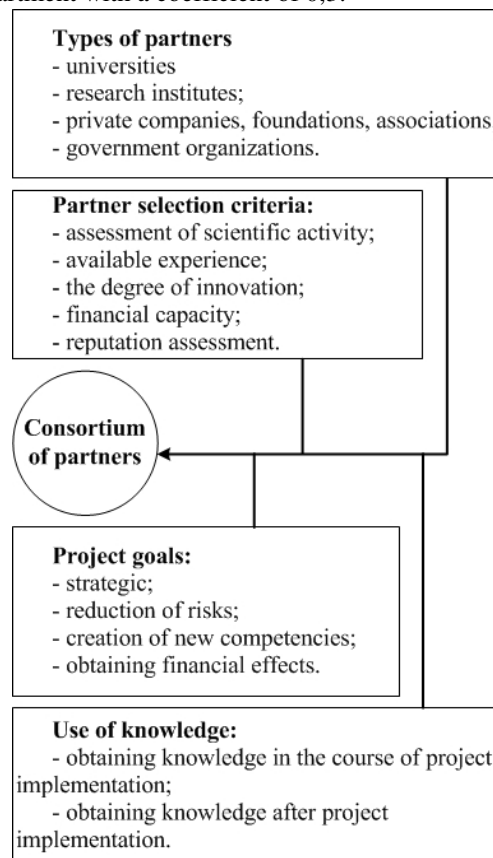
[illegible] with a coefficient of 0,3.

**Types of partners**
- universities
- research institutes;
- private companies, foundations, associations
- government organizations.

**Partner selection criteria:**
- assessment of scientific activity;
- available experience;
- the degree of innovation;
- financial capacity;
- reputation assessment.

**Consortium of partners**

**Project goals:**
- strategic;
- reduction of risks;
- creation of new competencies;
- obtaining financial effects.

**Use of knowledge:**
- obtaining knowledge in the course of project implementation;
- obtaining knowledge after project implementation.